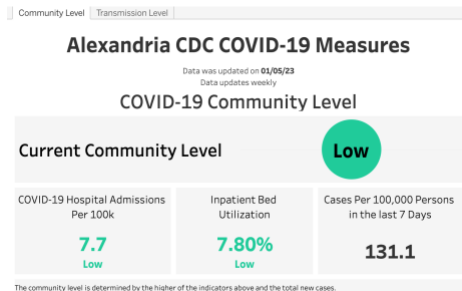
Community Level | Transmission Level

Alexandria CDC COVID-19 Measures

Data was updated on 01/05/23
Data updates weekly

COVID-19 Community Level

Current Community Level

Low

COVID-19 Hospital Admissions Per 100k

7.7
Low

Inpatient Bed Utilization

7.80%
Low

Cases Per 100,000 Persons in the last 7 Days

131.1

The community level is determined by the higher of the indicators above and the total new cases.